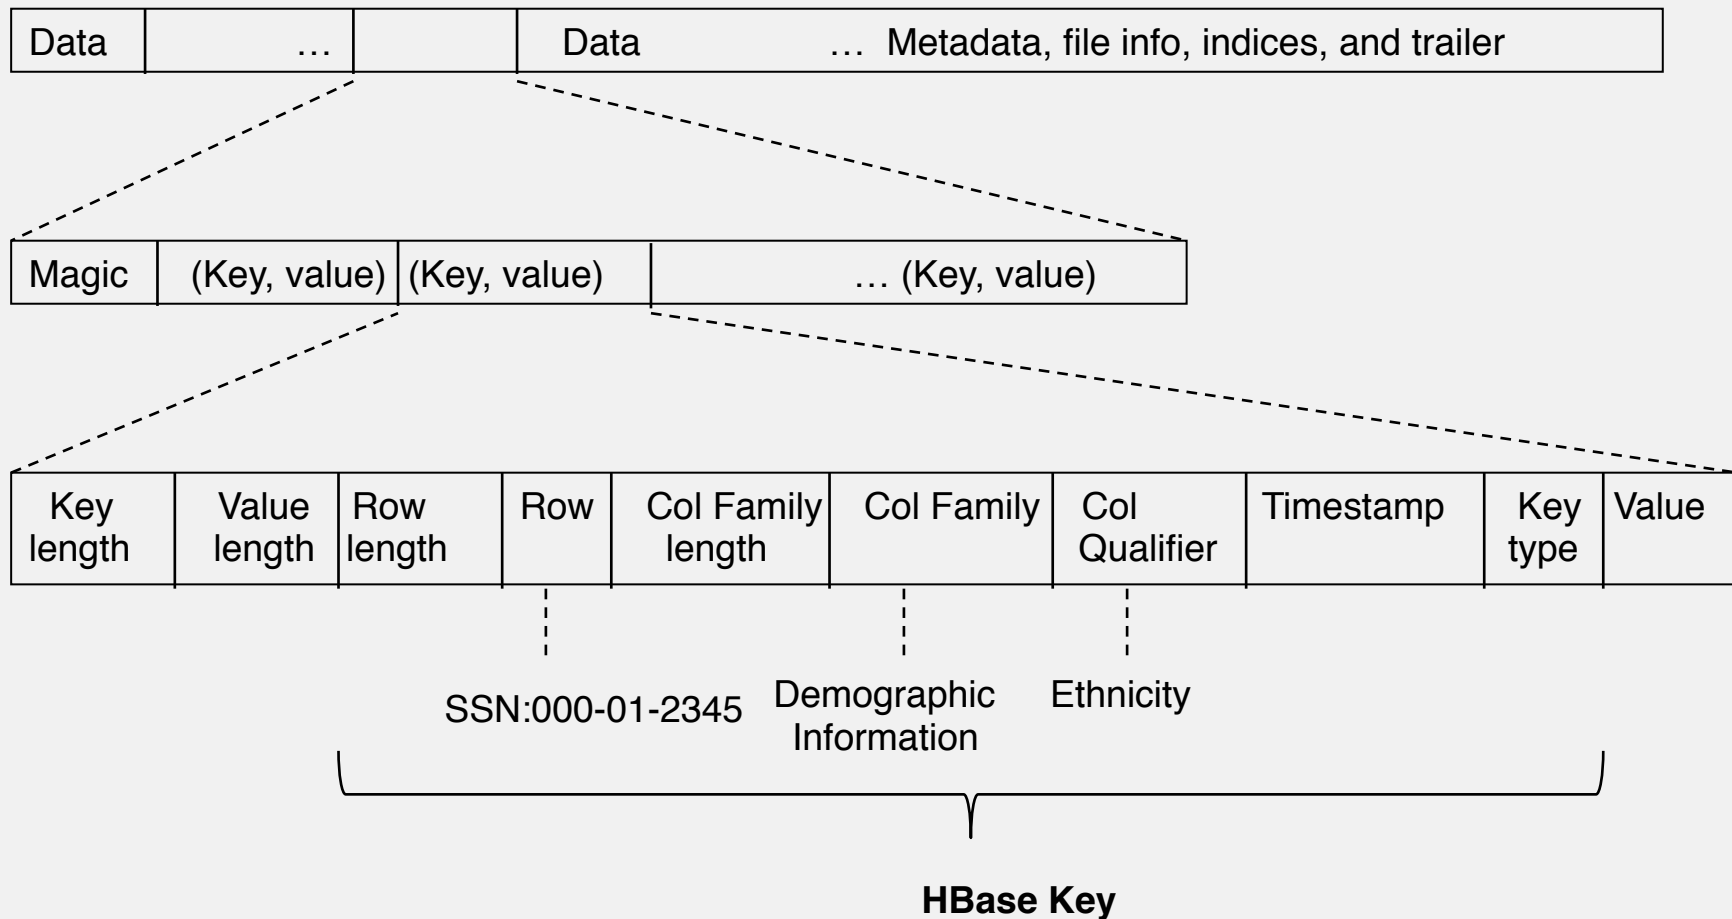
| Data | … | | Data … Metadata, file info, indices, and trailer |
|---|---|---|---|

| Magic | (Key, value) | (Key, value) | … (Key, value) |
|---|---|---|---|

| Key length | Value length | Row length | Row | Col Family length | Col Family | Col Qualifier | Timestamp | Key type | Value |
|---|---|---|---|---|---|---|---|---|---|

SSN:000-01-2345

Demographic Information

Ethnicity

HBase Key